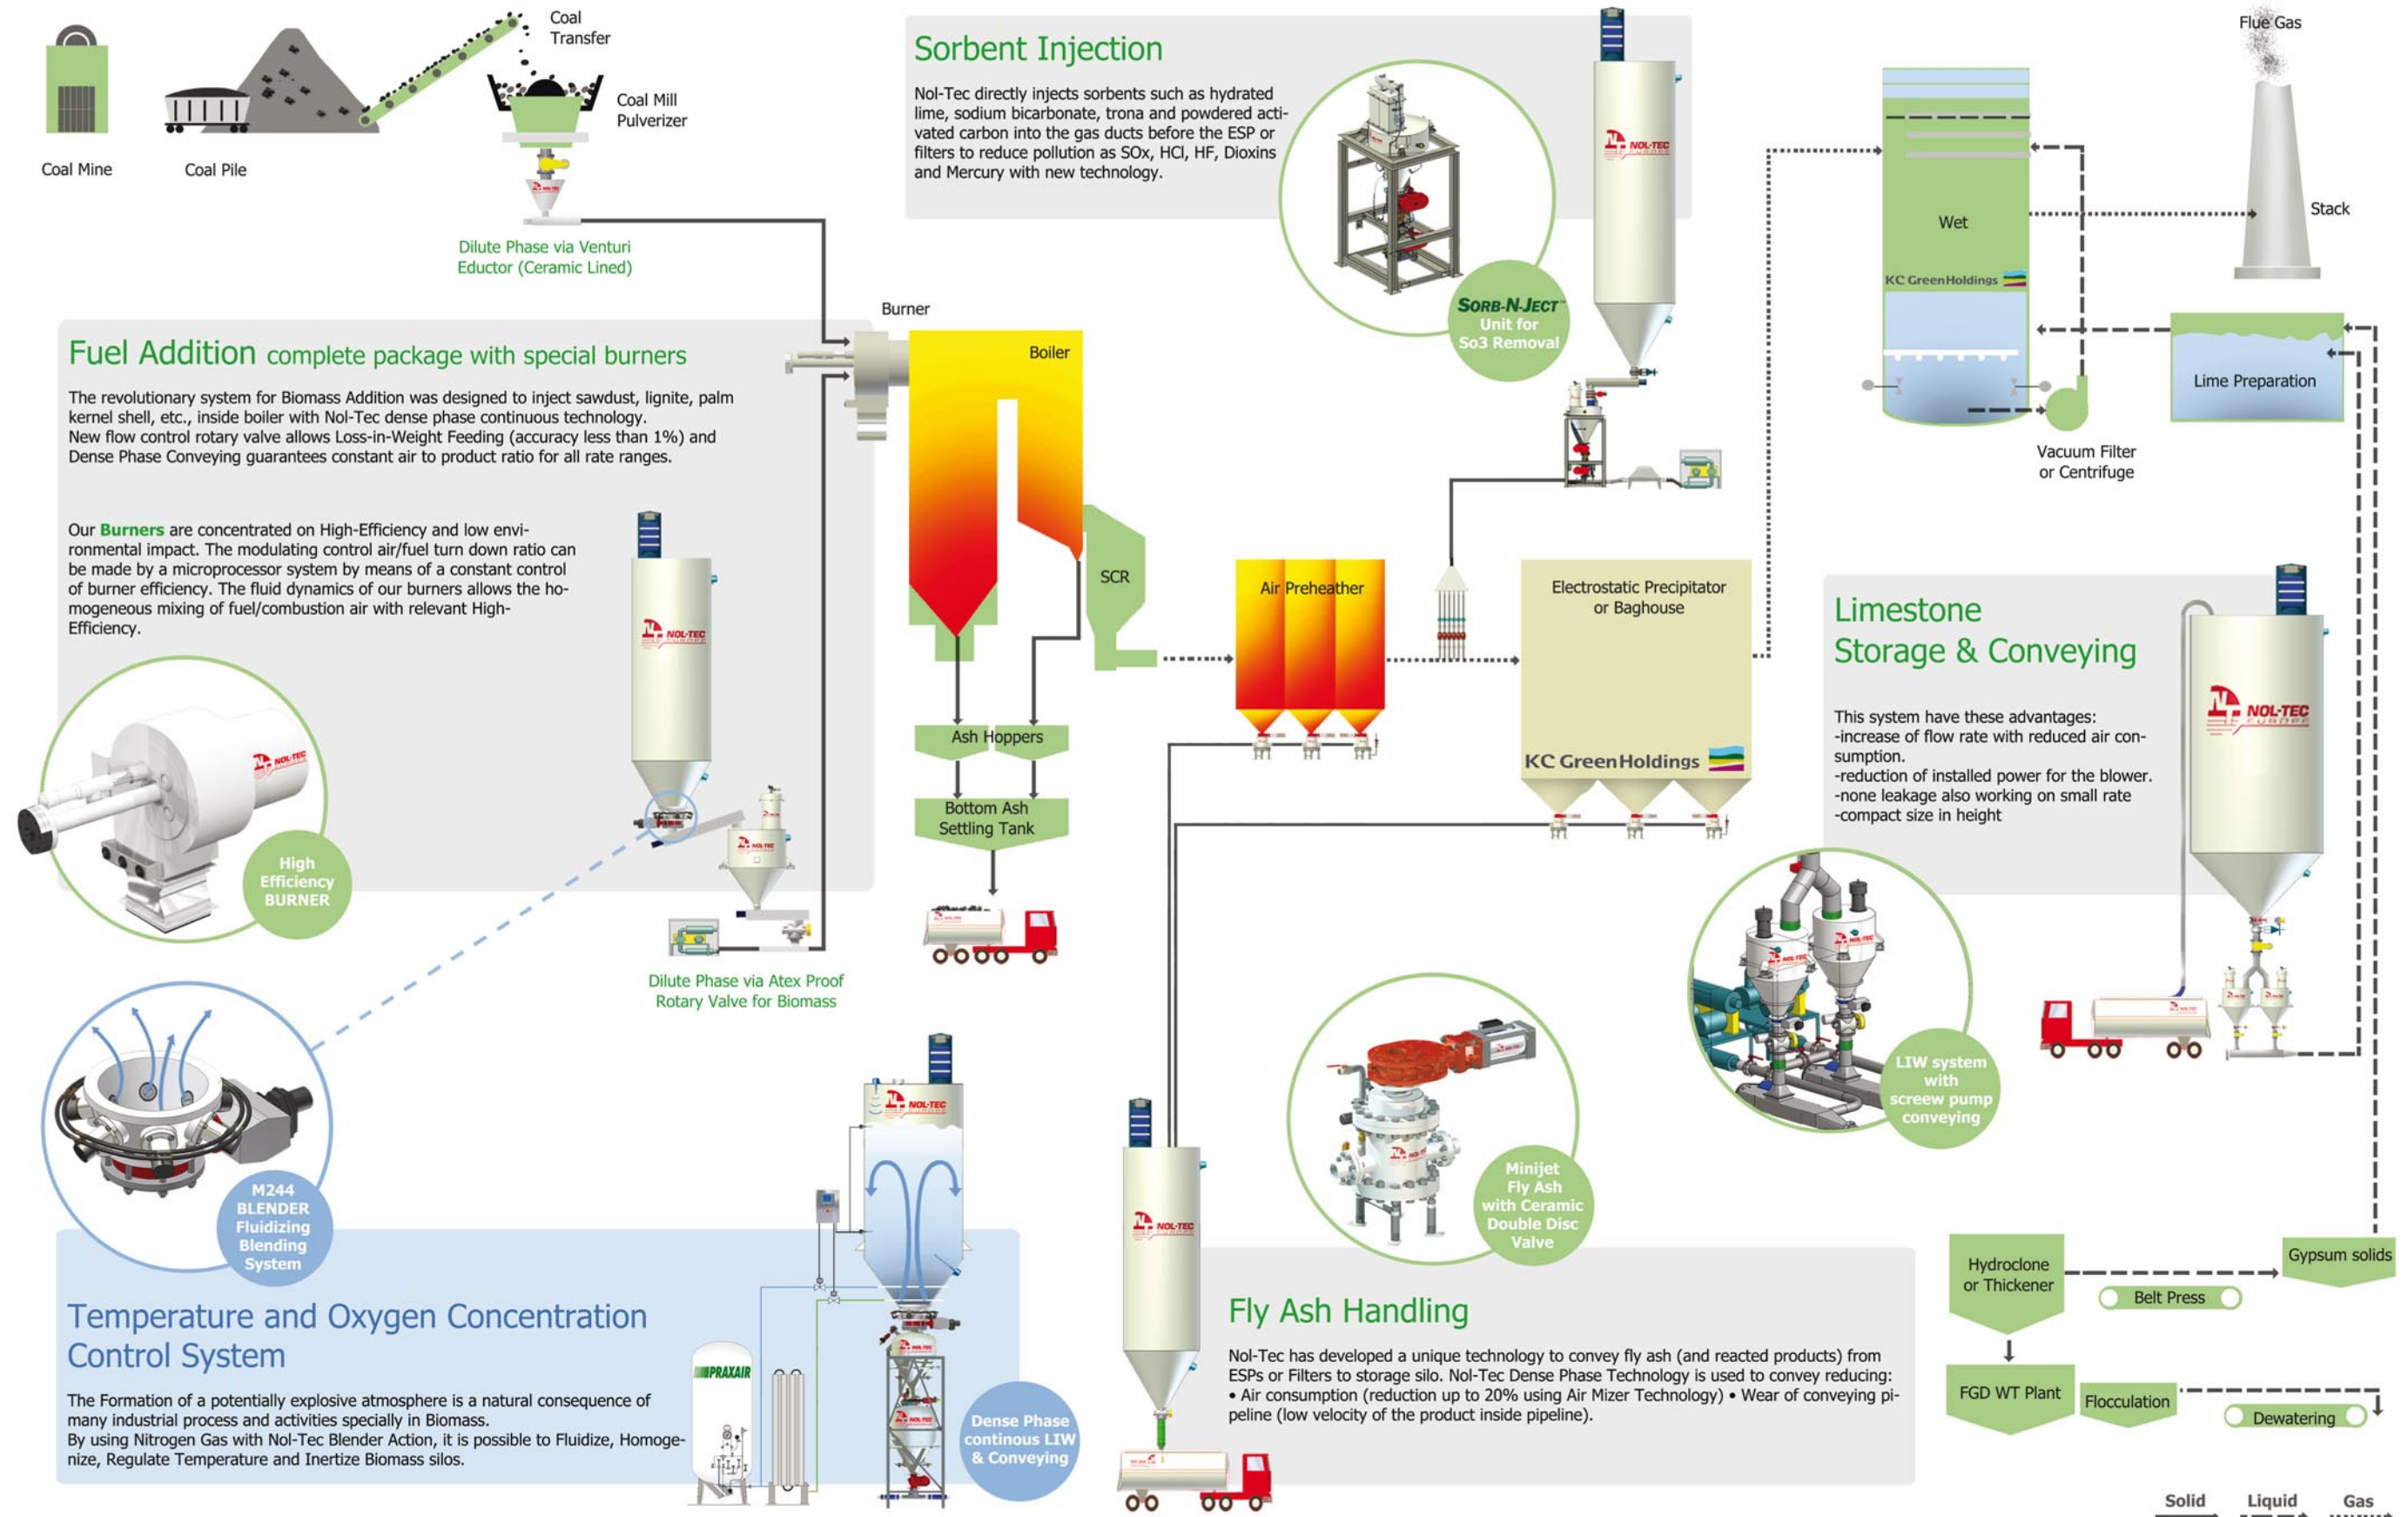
Coal Mine

Coal Pile

Coal Transfer

Coal Mill Pulverizer

Dilute Phase via Venturi Eductor (Ceramic Lined)

Sorbent Injection

Nol-Tec directly injects sorbents such as hydrated lime, sodium bicarbonate, trona and powdered activated carbon into the gas ducts before the ESP or filters to reduce pollution as SOx, HCl, HF, Dioxins and Mercury with new technology.

SORB-N-JECT Unit for So3 Removal

NOL-TEC

Flue Gas

Stack

Wet

KC GreenHoldings

Lime Preparation

Vacuum Filter or Centrifuge

Burner

Boiler

Fuel Addition complete package with special burners

The revolutionary system for Biomass Addition was designed to inject sawdust, lignite, palm kernel shell, etc., inside boiler with Nol-Tec dense phase continuous technology.
New flow control rotary valve allows Loss-in-Weight Feeding (accuracy less than 1%) and Dense Phase Conveying guarantees constant air to product ratio for all rate ranges.

Our Burners are concentrated on High-Efficiency and low environmental impact. The modulating control air/fuel turn down ratio can be made by a microprocessor system by means of a constant control of burner efficiency. The fluid dynamics of our burners allows the homogeneous mixing of fuel/combustion air with relevant High-Efficiency.

High Efficiency BURNER

SCR

Air Preheather

Electrostatic Precipitator or Baghouse

KC GreenHoldings

Limestone Storage & Conveying

This system have these advantages:
-increase of flow rate with reduced air consumption.
-reduction of installed power for the blower.
-none leakage also working on small rate
-compact size in height

Ash Hoppers

Bottom Ash Settling Tank

Dilute Phase via Atex Proof Rotary Valve for Biomass

LIW system with screew pump conveying

M244 BLENDER Fluidizing Blending System

Minijet Fly Ash with Ceramic Double Disc Valve

PRAXAIR

Temperature and Oxygen Concentration Control System

The Formation of a potentially explosive atmosphere is a natural consequence of many industrial process and activities specially in Biomass.
By using Nitrogen Gas with Nol-Tec Blender Action, it is possible to Fluidize, Homogenize, Regulate Temperature and Inertize Biomass silos.

Dense Phase continous LIW & Conveying

Fly Ash Handling

Nol-Tec has developed a unique technology to convey fly ash (and reacted products) from ESPs or Filters to storage silo. Nol-Tec Dense Phase Technology is used to convey reducing:
• Air consumption (reduction up to 20% using Air Mizer Technology) • Wear of conveying pipeline (low velocity of the product inside pipeline).

Hydroclone or Thickener

Gypsum solids

Belt Press

FGD WT Plant

Flocculation

Dewatering

Solid Liquid Gas